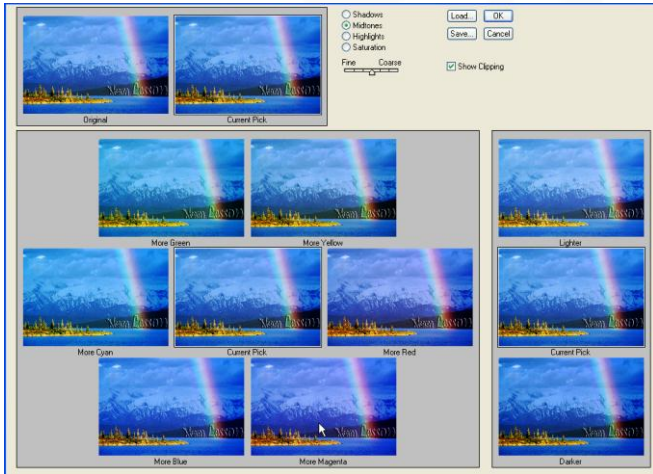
Original
Current Pick

Shadows
Midtones
Highlights
Saturation

Fine
Coarse

Load...
OK
Save...
Cancel

Show Clipping

More Green
More Yellow
More Cyan
Current Pick
More Red
More Blue
More Magenta

Lighter
Current Pick
Darker